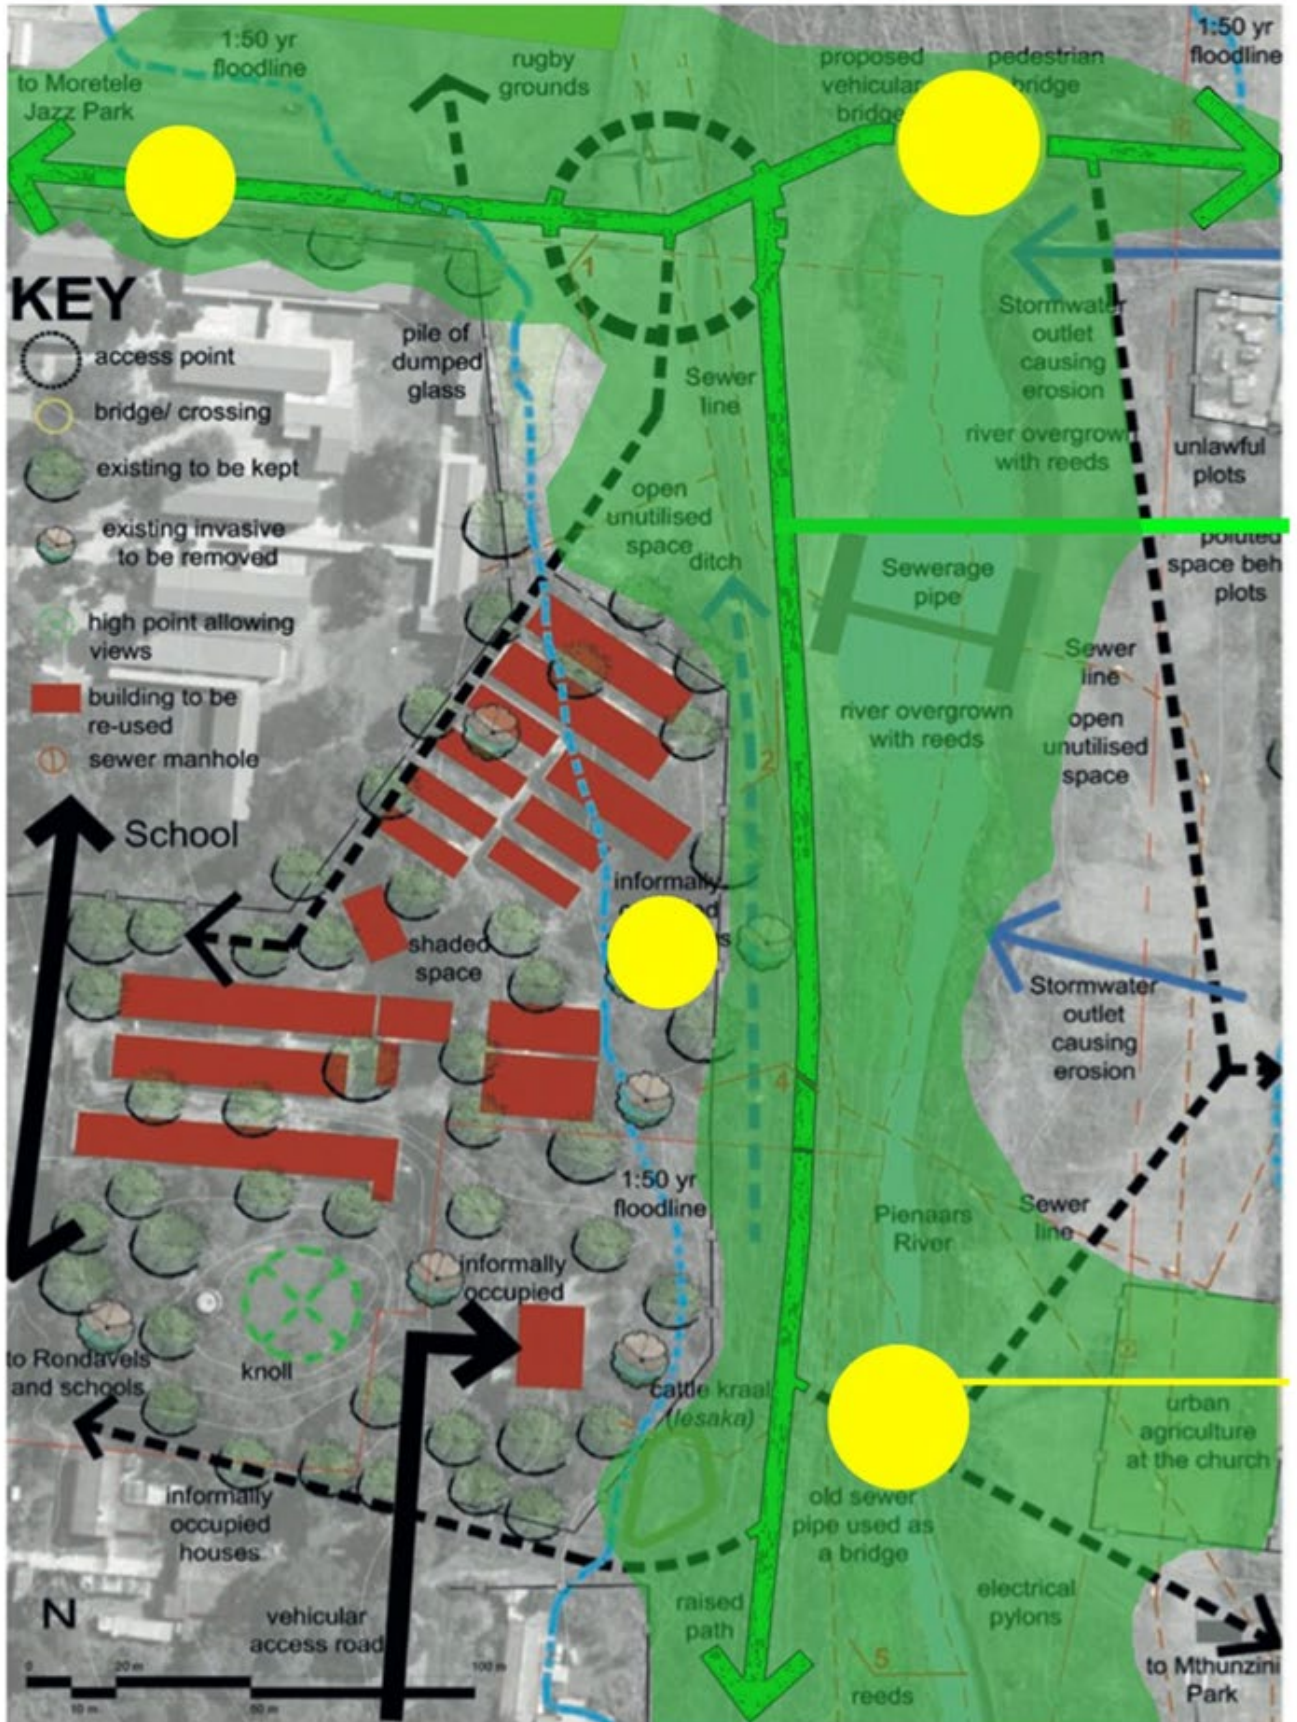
1:50 yr floodline

to Moretele Jazz Park

rugby grounds

proposed vehicular bridge

pedestrian bridge

1:50 yr floodline

KEY
access point
bridge/ crossing
existing to be kept
existing invasive to be removed
high point allowing views
building to be re-used
sewer manhole

pile of dumped glass

Sewer line

Stormwater outlet causing erosion

river overgrown with reeds

unlawful plots

open unutilised space

ditch

polluted space beh plots

Sewerage pipe

Sewer line

river overgrown with reeds

open unutilised space

School

informally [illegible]

shaded space

Stormwater outlet causing erosion

1:50 yr floodline

Pienaars River

Sewer line

informally occupied

to Rondavels and schools

knoll

cattle kraal (lesaka)

urban agriculture at the church

informally occupied houses

old sewer pipe used as a bridge

electrical pylons

N

vehicular access road

raised path

reeds

to Mthunzini Park

1

2

4

5

0

20 m

10 m

50 m

100 m